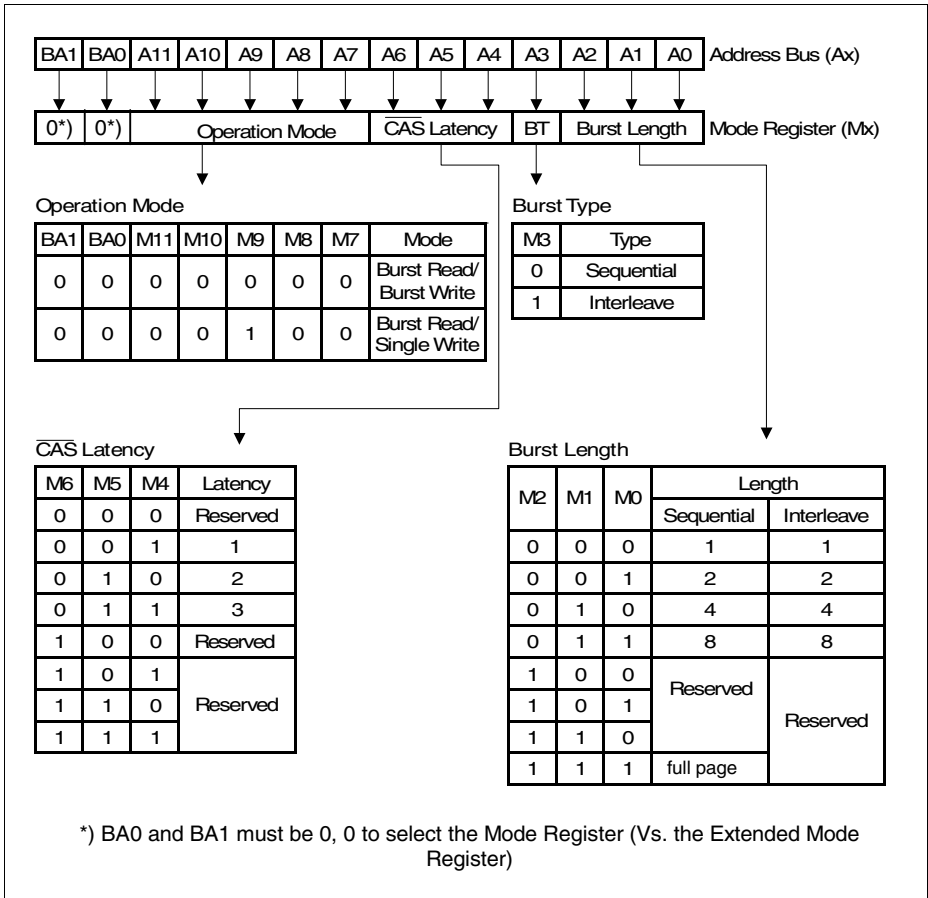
| BA1 | BA0 | A11 | A10 | A9 | A8 | A7 | A6 | A5 | A4 | A3 | A2 | A1 | A0 |
|---|---|---|---|---|---|---|---|---|---|---|---|---|---|

Address Bus (Ax)

| 0*) | 0*) | Operation Mode | $\overline{CAS}$ Latency | BT | Burst Length |
|---|---|---|---|---|---|

Mode Register (Mx)

Operation Mode

| BA1 | BA0 | M11 | M10 | M9 | M8 | M7 | Mode |
|---|---|---|---|---|---|---|---|
| 0 | 0 | 0 | 0 | 0 | 0 | 0 | Burst Read/ Burst Write |
| 0 | 0 | 0 | 0 | 1 | 0 | 0 | Burst Read/ Single Write |

Burst Type

| M3 | Type |
|---|---|
| 0 | Sequential |
| 1 | Interleave |

$\overline{CAS}$ Latency

| M6 | M5 | M4 | Latency |
|---|---|---|---|
| 0 | 0 | 0 | Reserved |
| 0 | 0 | 1 | 1 |
| 0 | 1 | 0 | 2 |
| 0 | 1 | 1 | 3 |
| 1 | 0 | 0 | Reserved |
| 1 | 0 | 1 | Reserved |
| 1 | 1 | 0 | |
| 1 | 1 | 1 | |

Burst Length

| M2 | M1 | M0 | Length Sequential | Length Interleave |
|---|---|---|---|---|
| 0 | 0 | 0 | 1 | 1 |
| 0 | 0 | 1 | 2 | 2 |
| 0 | 1 | 0 | 4 | 4 |
| 0 | 1 | 1 | 8 | 8 |
| 1 | 0 | 0 | Reserved | Reserved |
| 1 | 0 | 1 | | |
| 1 | 1 | 0 | | |
| 1 | 1 | 1 | full page | |

*) BA0 and BA1 must be 0, 0 to select the Mode Register (Vs. the Extended Mode Register)